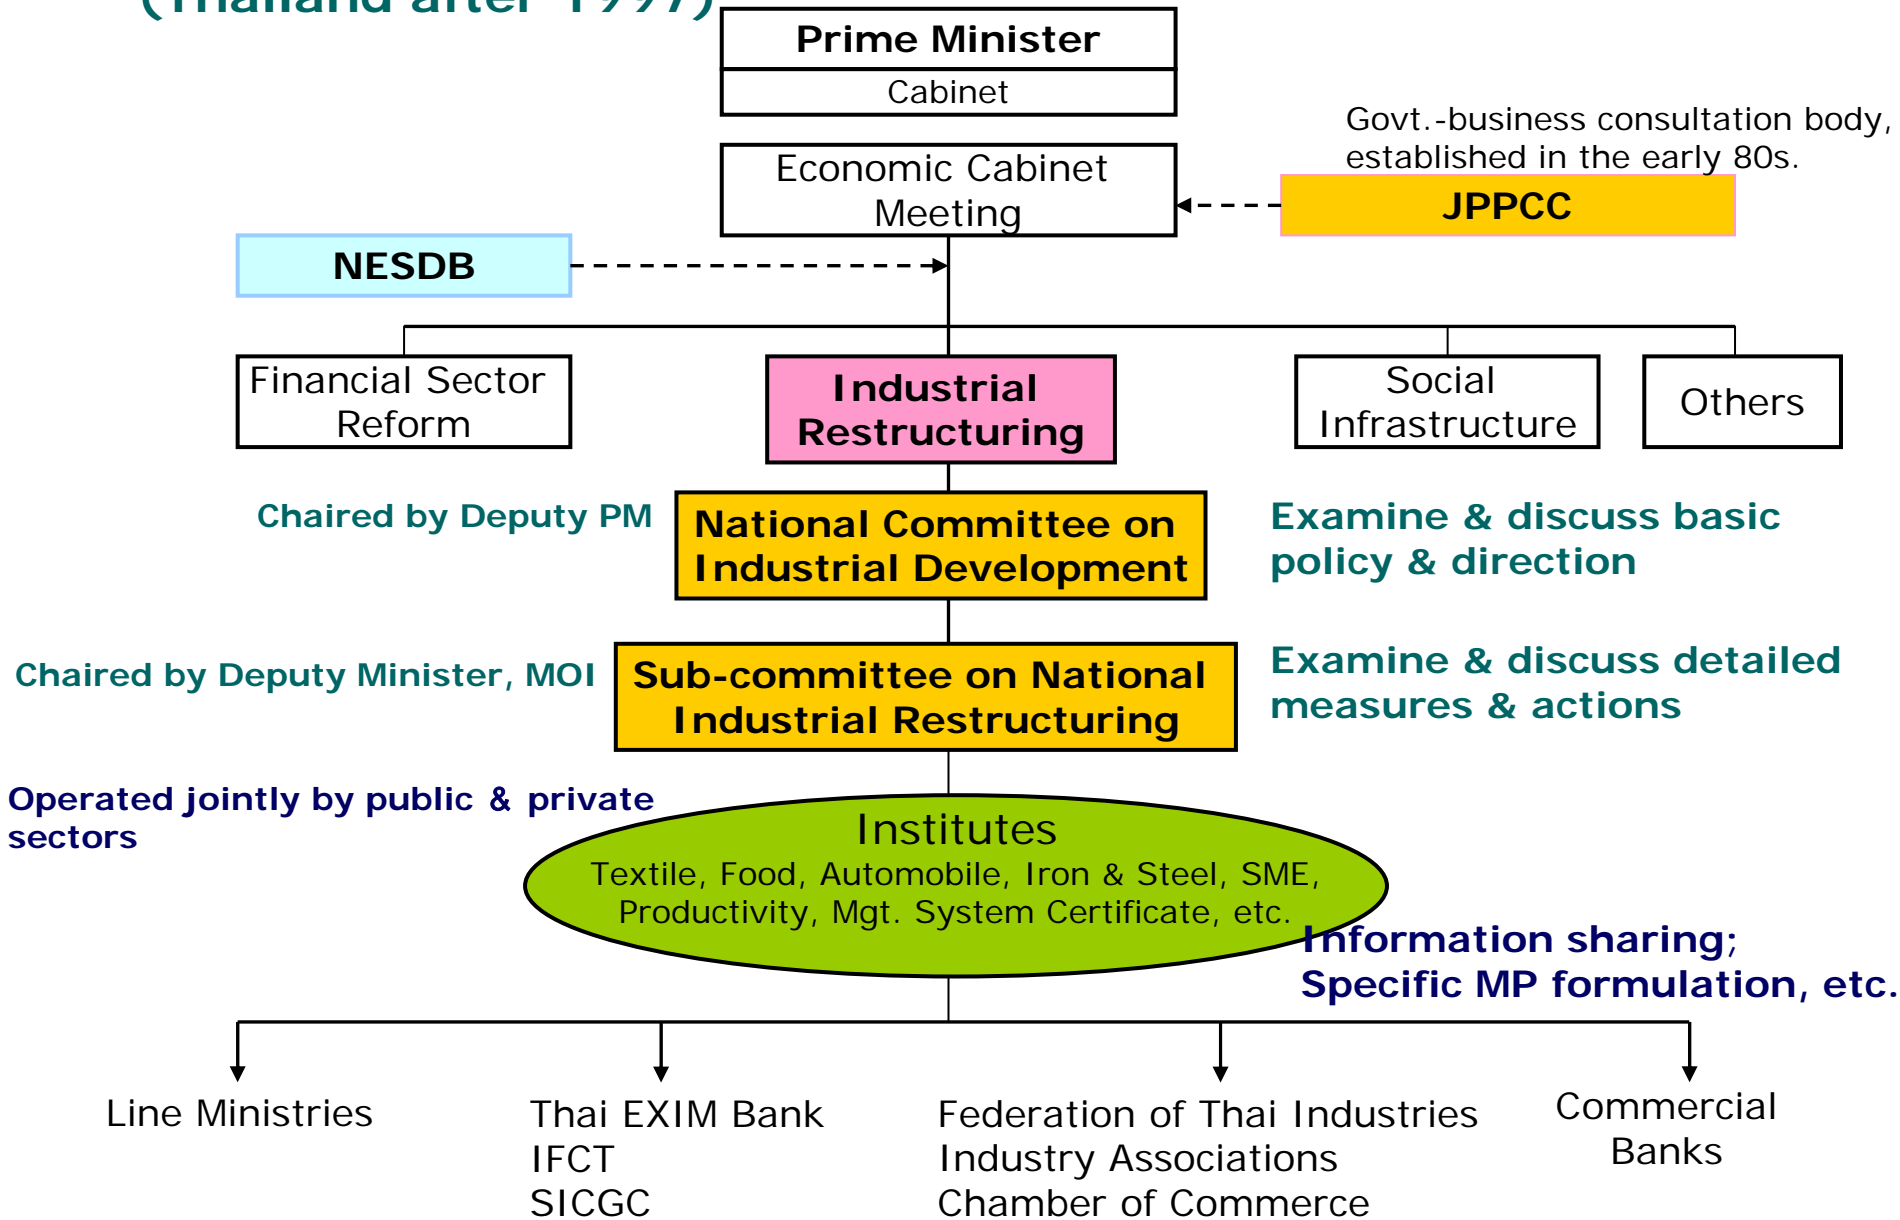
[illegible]

Prime Minister

Cabinet

Govt.-business consultation body, established in the early 80s.

Economic Cabinet Meeting

JPPCC

NESDB

Financial Sector Reform

Industrial Restructuring

Social Infrastructure

Others

Chaired by Deputy PM

National Committee on Industrial Development

Examine & discuss basic policy & direction

Chaired by Deputy Minister, MOI

Sub-committee on National Industrial Restructuring

Examine & discuss detailed measures & actions

Operated jointly by public & private sectors

Institutes

Textile, Food, Automobile, Iron & Steel, SME, Productivity, Mgt. System Certificate, etc.

Information sharing; Specific MP formulation, etc.

Line Ministries

Thai EXIM Bank
IFCT
SICGC

Federation of Thai Industries
Industry Associations
Chamber of Commerce

Commercial Banks